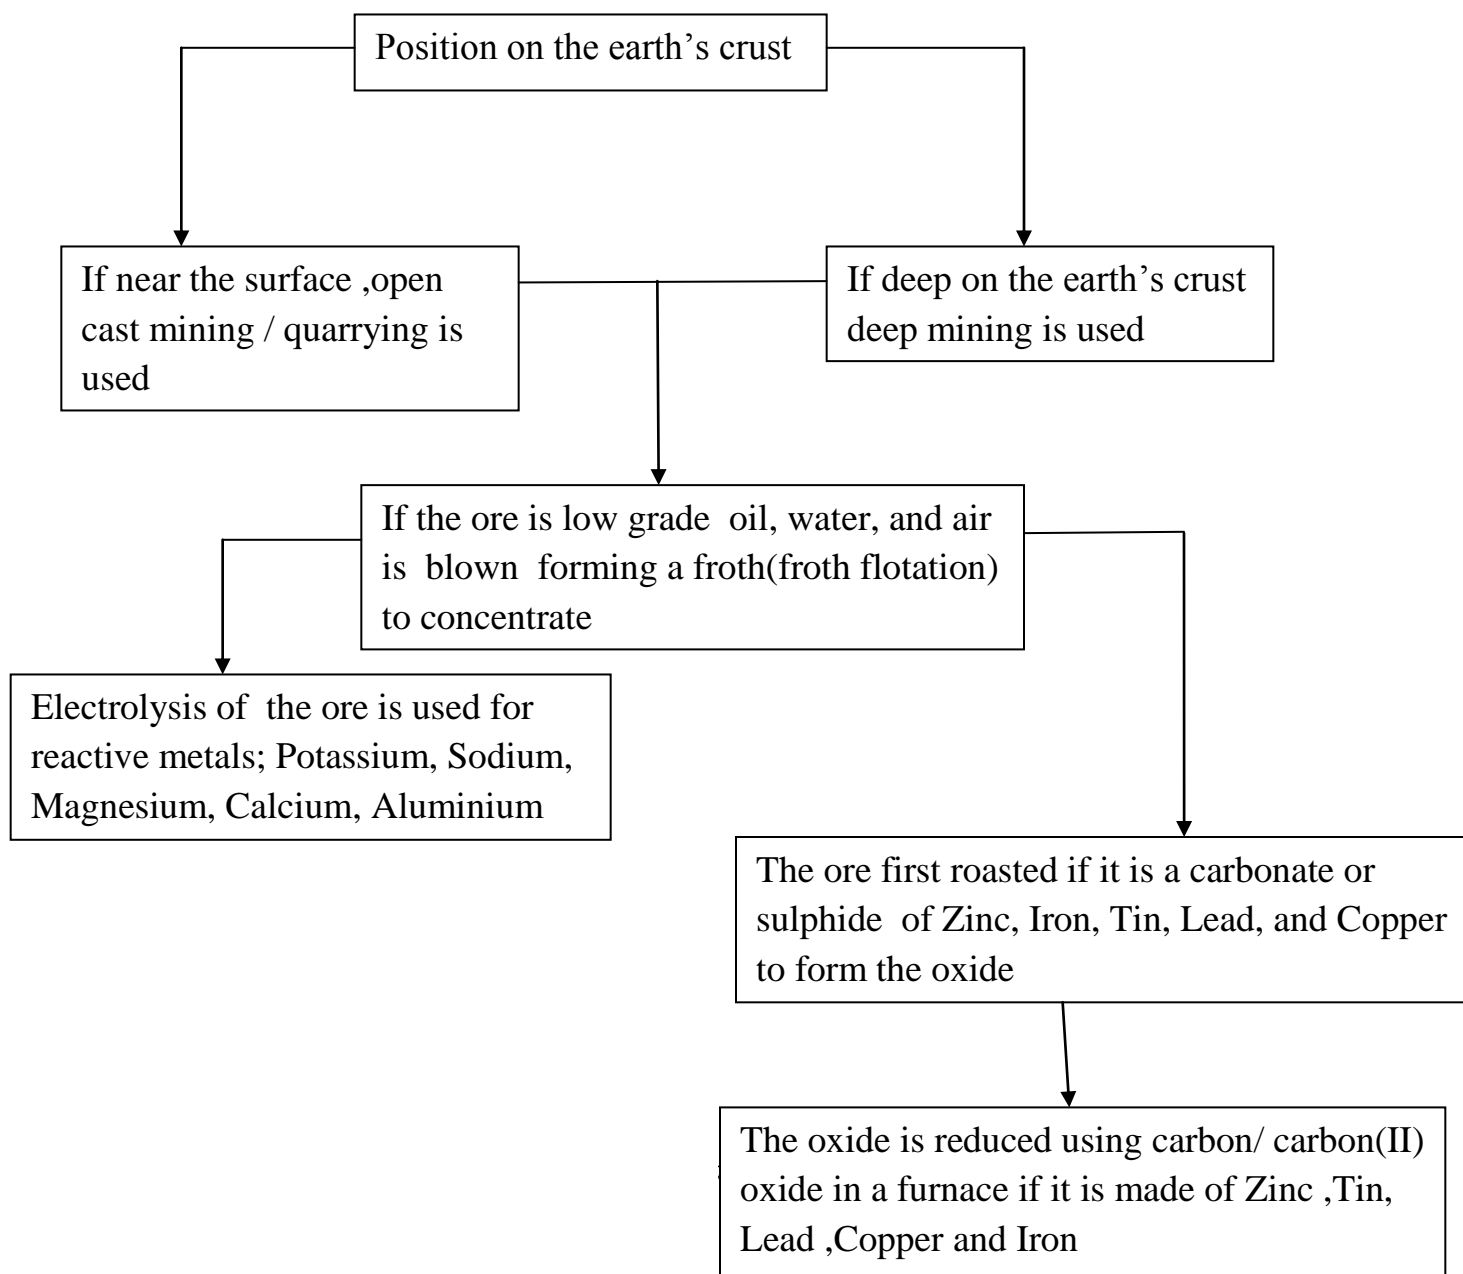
Position on the earth’s crust

If near the surface ,open cast mining / quarrying is used

If deep on the earth’s crust deep mining is used

If the ore is low grade oil, water, and air is blown forming a froth(froth flotation) to concentrate

Electrolysis of the ore is used for reactive metals; Potassium, Sodium, Magnesium, Calcium, Aluminium

The ore first roasted if it is a carbonate or sulphide of Zinc, Iron, Tin, Lead, and Copper to form the oxide

The oxide is reduced using carbon/ carbon(II) oxide in a furnace if it is made of Zinc ,Tin, Lead ,Copper and Iron